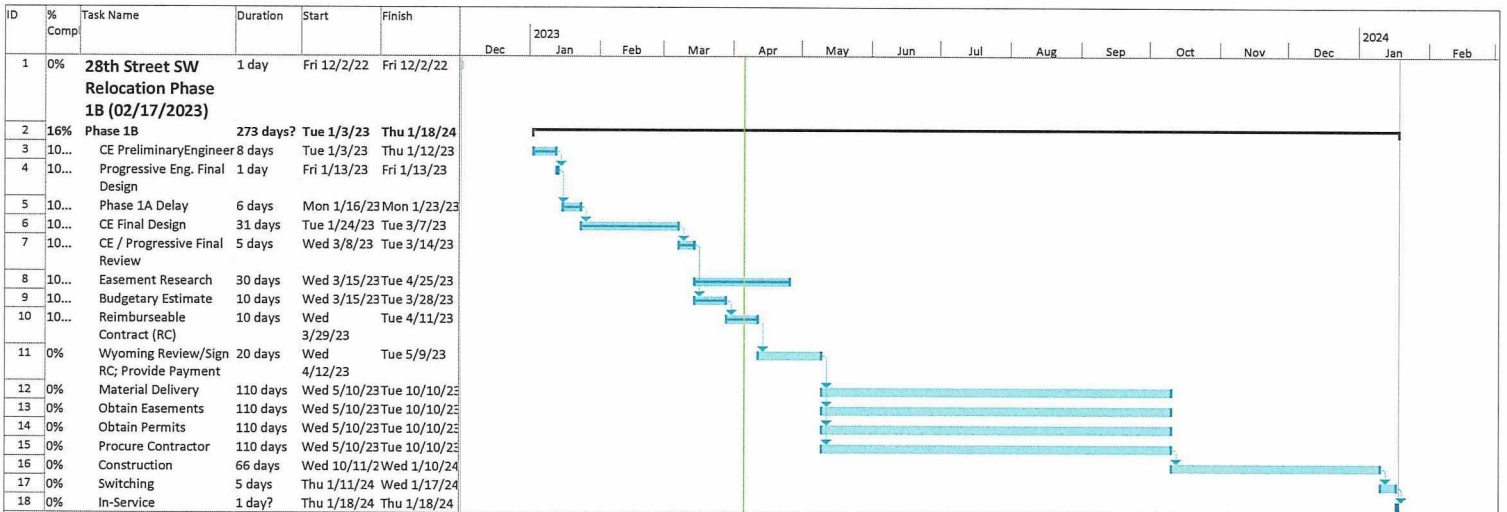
| ID | % Comp | Task Name | Duration | Start | Finish |
|---|---|---|---|---|---|
| 1 | 0% | 28th Street SW Relocation Phase 1B (02/17/2023) | 1 day | Fri 12/2/22 | Fri 12/2/22 |
| 2 | 16% | Phase 1B | 273 days? | Tue 1/3/23 | Thu 1/18/24 |
| 3 | 10... | CE PreliminaryEngineer | 8 days | Tue 1/3/23 | Thu 1/12/23 |
| 4 | 10... | Progressive Eng. Final Design | 1 day | Fri 1/13/23 | Fri 1/13/23 |
| 5 | 10... | Phase 1A Delay | 6 days | Mon 1/16/23 | Mon 1/23/23 |
| 6 | 10... | CE Final Design | 31 days | Tue 1/24/23 | Tue 3/7/23 |
| 7 | 10... | CE / Progressive Final Review | 5 days | Wed 3/8/23 | Tue 3/14/23 |
| 8 | 10... | Easement Research | 30 days | Wed 3/15/23 | Tue 4/25/23 |
| 9 | 10... | Budgetary Estimate | 10 days | Wed 3/15/23 | Tue 3/28/23 |
| 10 | 10... | Reimburseable Contract (RC) | 10 days | Wed 3/29/23 | Tue 4/11/23 |
| 11 | 0% | Wyoming Review/Sign RC; Provide Payment | 20 days | Wed 4/12/23 | Tue 5/9/23 |
| 12 | 0% | Material Delivery | 110 days | Wed 5/10/23 | Tue 10/10/23 |
| 13 | 0% | Obtain Easements | 110 days | Wed 5/10/23 | Tue 10/10/23 |
| 14 | 0% | Obtain Permits | 110 days | Wed 5/10/23 | Tue 10/10/23 |
| 15 | 0% | Procure Contractor | 110 days | Wed 5/10/23 | Tue 10/10/23 |
| 16 | 0% | Construction | 66 days | Wed 10/11/2 | Wed 1/10/24 |
| 17 | 0% | Switching | 5 days | Thu 1/11/24 | Wed 1/17/24 |
| 18 | 0% | In-Service | 1 day? | Thu 1/18/24 | Thu 1/18/24 |

2023 2024
Dec Jan Feb Mar Apr May Jun Jul Aug Sep Oct Nov Dec Jan Feb